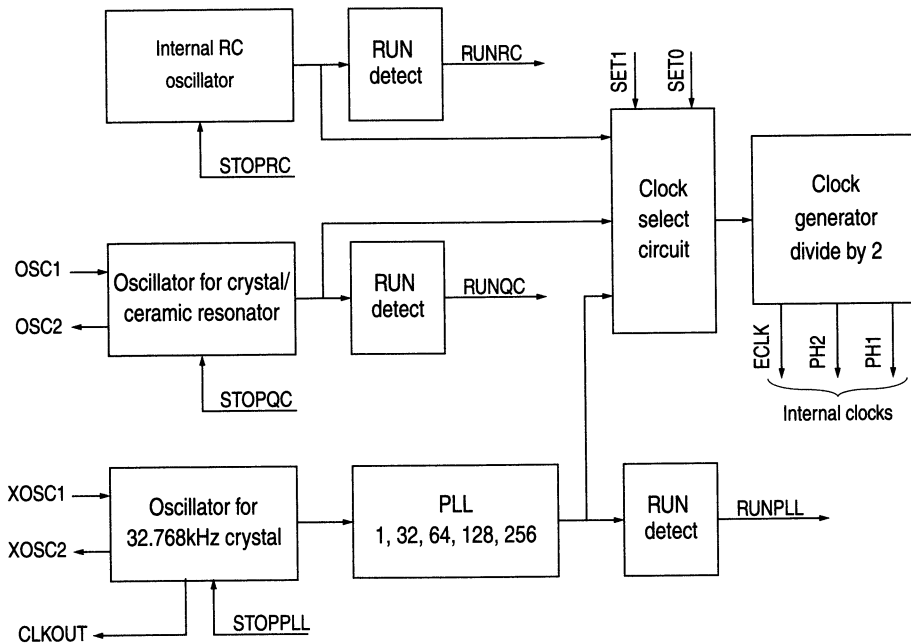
Internal RC oscillator

RUN detect

RUNRC

SET1

SET0

STOPRC

Clock select circuit

Clock generator divide by 2

OSC1

OSC2

Oscillator for crystal/ ceramic resonator

RUN detect

RUNQC

ECLK

PH2

PH1

Internal clocks

STOPQC

XOSC1

XOSC2

Oscillator for 32.768kHz crystal

PLL
1, 32, 64, 128, 256

RUN detect

RUNPLL

CLKOUT

STOPPLL